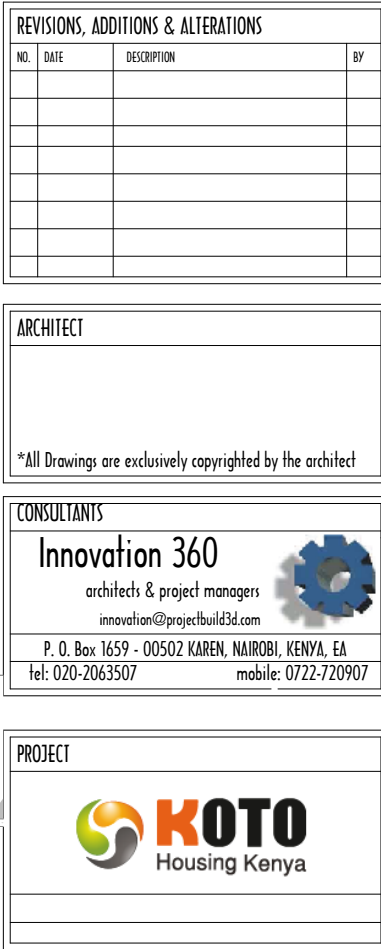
REVISIONS, ADDITIONS & ALTERATIONS

| NO. | DATE | DESCRIPTION | BY |
|---|---|---|---|
| | | | |
| | | | |
| | | | |
| | | | |
| | | | |
| | | | |
| | | | |
| | | | |

ARCHITECT

*All Drawings are exclusively copyrighted by the architect

CONSULTANTS

Innovation 360

architects & project managers

innovation@projectbuild3d.com

P. O. Box 1659 - 00502 KAREN, NAIROBI, KENYA, EA

tel: 020-2063507 mobile: 0722-720907

PROJECT

KOTO

Housing Kenya